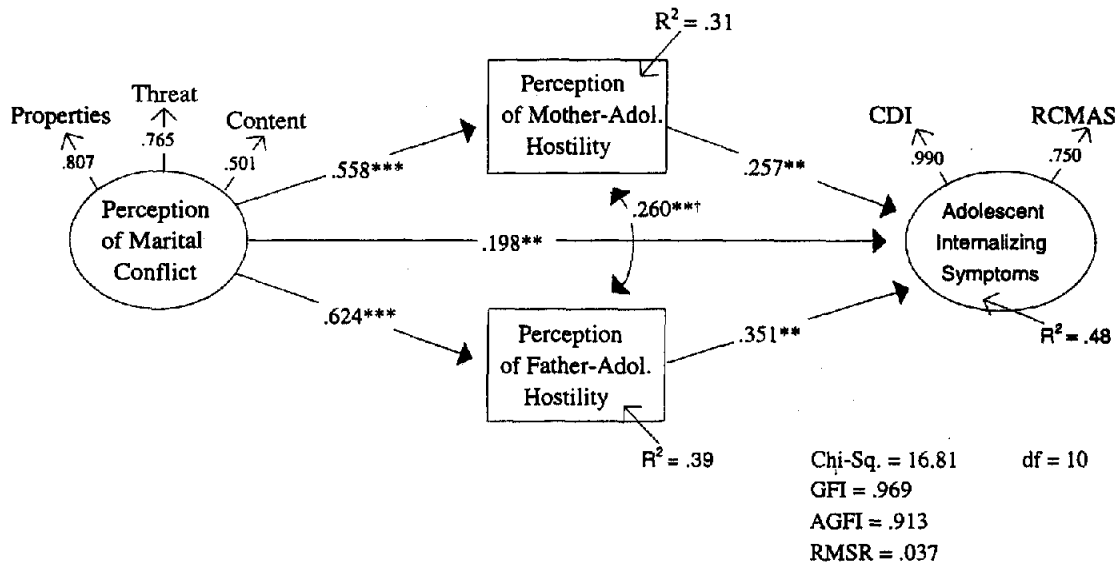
$R^2 = .31$

Threat

Properties

Content

.807

.765

.501

Perception of Marital Conflict

.558***

Perception of Mother-Adol. Hostility

.257**

CDI

RCMAS

.990

.750

.260**†

.198**

Adolescent Internalizing Symptoms

.624***

Perception of Father-Adol. Hostility

.351**

$R^2 = .48$

$R^2 = .39$

Chi-Sq. = 16.81 df = 10
GFI = .969
AGFI = .913
RMSR = .037